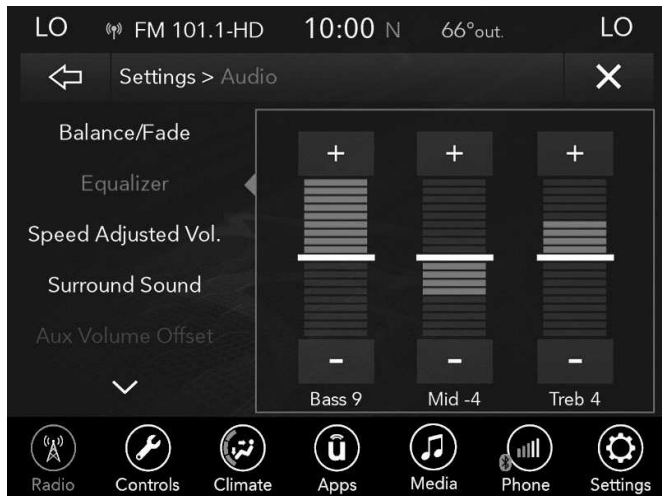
LO FM 101.1-HD 10:00 N 66°out. LO

Settings > Audio

Balance/Fade

Equalizer

Speed Adjusted Vol.

Surround Sound

Aux Volume Offset

+ + +

– – –

Bass 9 Mid -4 Treb 4

Radio Controls Climate Apps Media Phone Settings